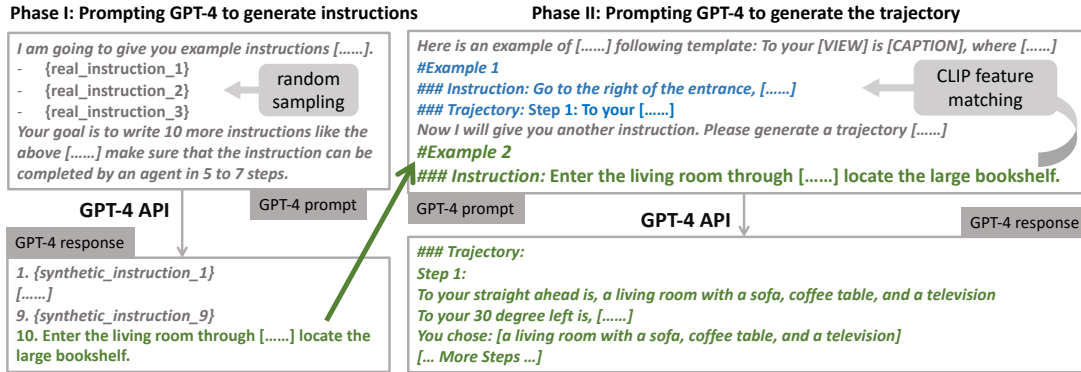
Phase I: Prompting GPT-4 to generate instructions

I am going to give you example instructions [……].
- {real_instruction_1}
- {real_instruction_2}
- {real_instruction_3}
Your goal is to write 10 more instructions like the above [……] make sure that the instruction can be completed by an agent in 5 to 7 steps.

random sampling

GPT-4 prompt

GPT-4 API

GPT-4 response

1. {synthetic_instruction_1}
[……]
9. {synthetic_instruction_9}
10. Enter the living room through [……] locate the large bookshelf.

Phase II: Prompting GPT-4 to generate the trajectory

Here is an example of [……] following template: To your [VIEW] is [CAPTION], where [……]
#Example 1
### Instruction: Go to the right of the entrance, [……]
### Trajectory: Step 1: To your [……]
Now I will give you another instruction. Please generate a trajectory [……]
#Example 2
### Instruction: Enter the living room through [……] locate the large bookshelf.

CLIP feature matching

GPT-4 prompt

GPT-4 API

GPT-4 response

### Trajectory:
Step 1:
To your straight ahead is, a living room with a sofa, coffee table, and a television
To your 30 degree left is, [……]
You chose: [a living room with a sofa, coffee table, and a television]
[… More Steps …]